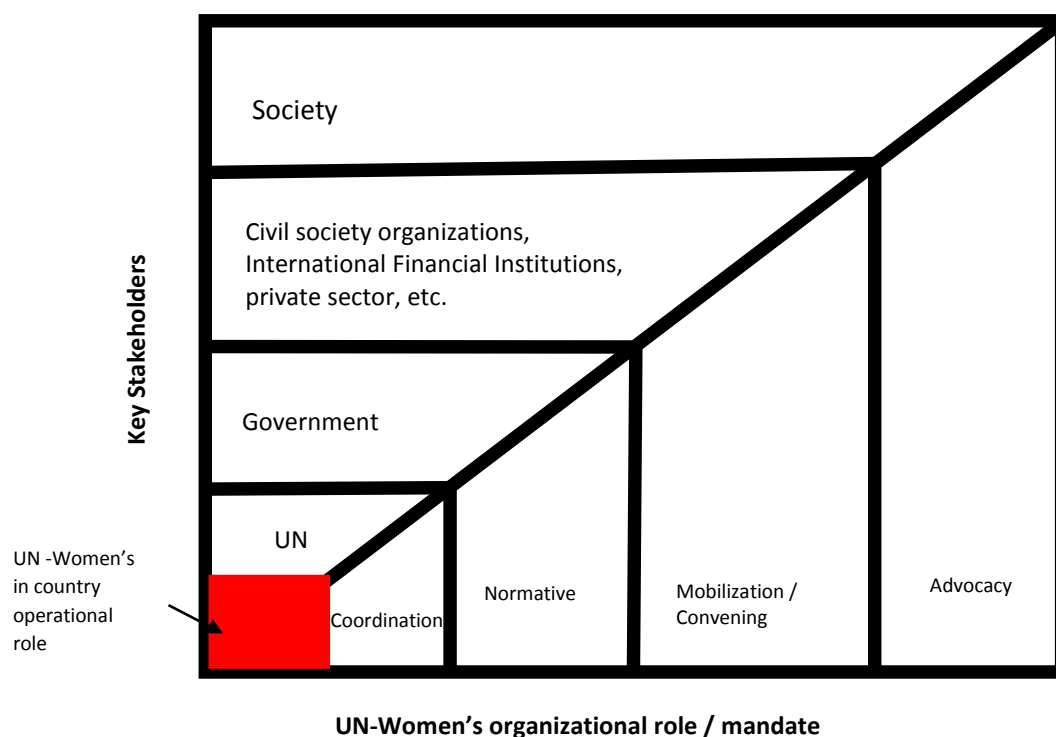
Society

Civil society organizations, International Financial Institutions, private sector, etc.

Government

UN

Key Stakeholders

UN -Women's in country operational role

Coordination

Normative

Mobilization / Convening

Advocacy

UN-Women's organizational role / mandate